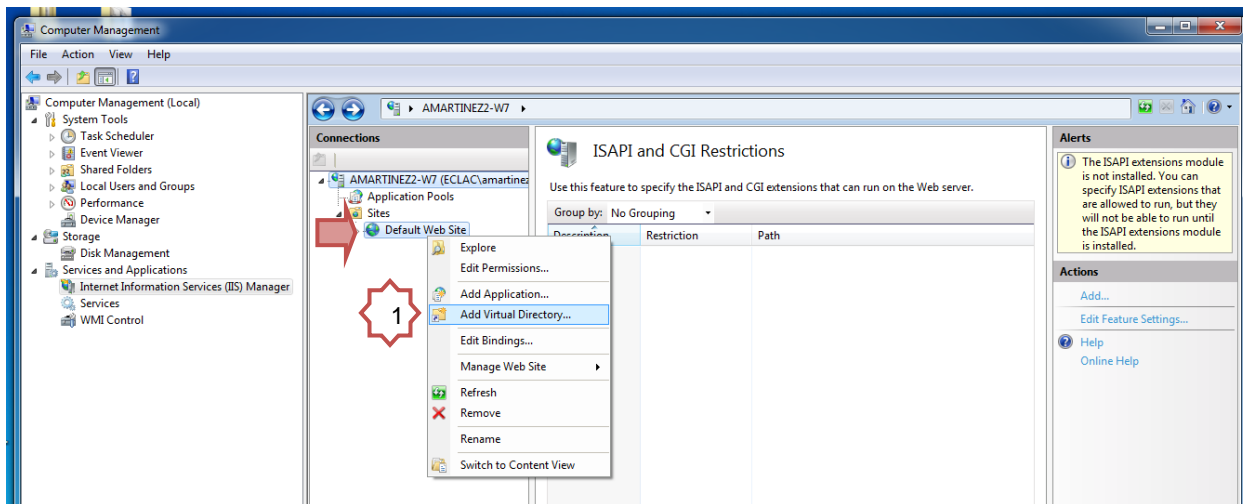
Computer Management

File Action View Help

Computer Management (Local)
System Tools
Task Scheduler
Event Viewer
Shared Folders
Local Users and Groups
Performance
Device Manager
Storage
Disk Management
Services and Applications
Internet Information Services (IIS) Manager
Services
WMI Control

AMARTINEZ2-W7

Connections
AMARTINEZ2-W7 (ECLAC\amartinez
Application Pools
Sites
Default Web Site

Explore
Edit Permissions...
Add Application...
Add Virtual Directory...
Edit Bindings...
Manage Web Site
Refresh
Remove
Rename
Switch to Content View

1

ISAPI and CGI Restrictions
Use this feature to specify the ISAPI and CGI extensions that can run on the Web server.
Group by: No Grouping

| Description | Restriction | Path |
|---|---|---|

Alerts
The ISAPI extensions module is not installed. You can specify ISAPI extensions that are allowed to run, but they will not be able to run until the ISAPI extensions module is installed.

Actions
Add...
Edit Feature Settings...
Help
Online Help